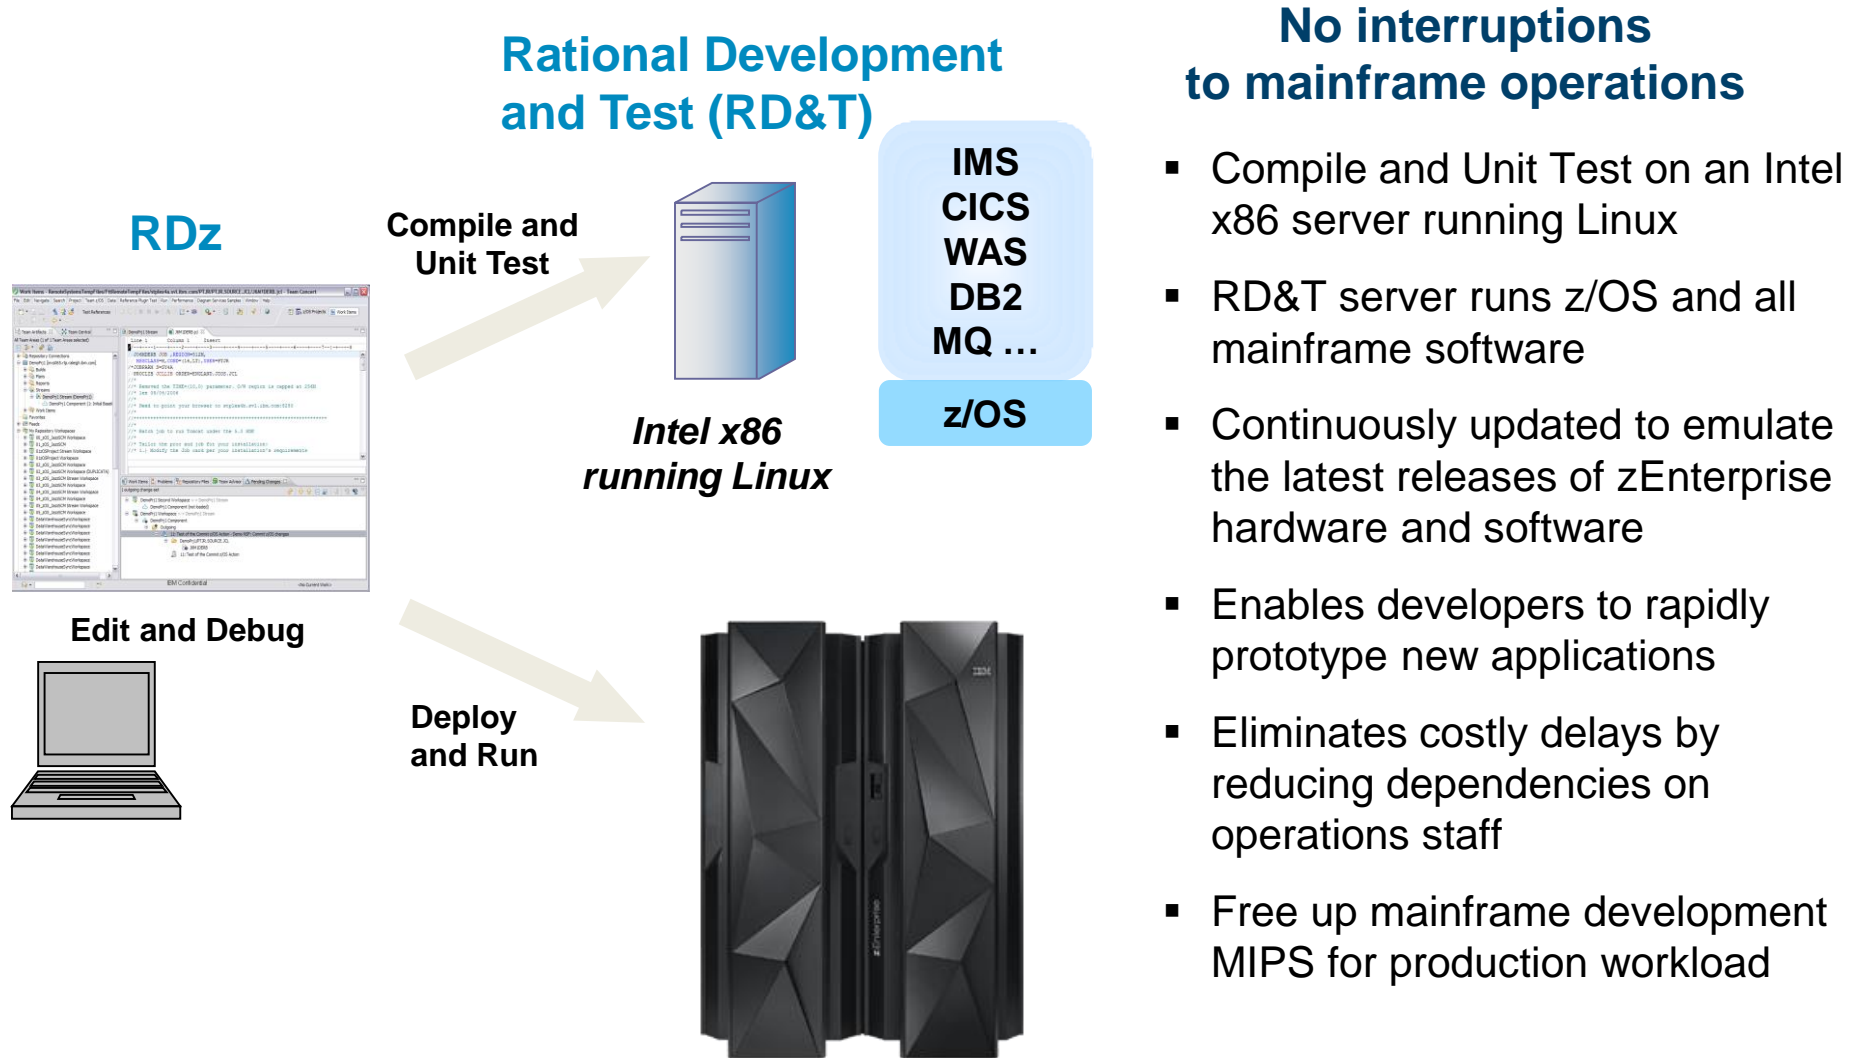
RDz

Edit and Debug

Rational Development and Test (RD&T)

Compile and Unit Test

IMS
CICS
WAS
DB2
MQ …

z/OS

Intel x86 running Linux

Deploy and Run

No interruptions to mainframe operations

▪ Compile and Unit Test on an Intel x86 server running Linux

▪ RD&T server runs z/OS and all mainframe software

▪ Continuously updated to emulate the latest releases of zEnterprise hardware and software

▪ Enables developers to rapidly prototype new applications

▪ Eliminates costly delays by reducing dependencies on operations staff

▪ Free up mainframe development MIPS for production workload